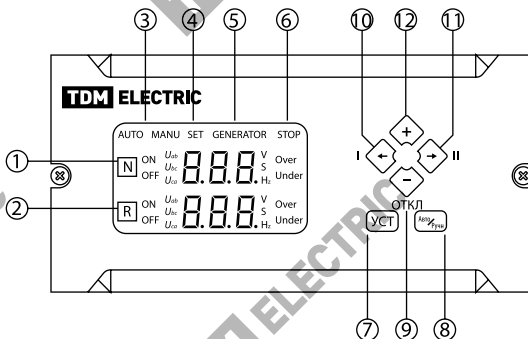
③ ④ ⑤ ⑥ ⑩ ⑫ ⑪

TDM ELECTRIC

AUTO MANU SET GENERATOR STOP

① N ON OFF $U_{ab}$ $U_{bc}$ $U_{ca}$ 8.8.8. V S Hz Over Under

② R ON OFF $U_{ab}$ $U_{bc}$ $U_{ca}$ 8.8.8. V S Hz Over Under

I ← + → II −

ОТКЛ

УСТ Авто/Ручн

⑦ ⑨ ⑧

ELECTRIC